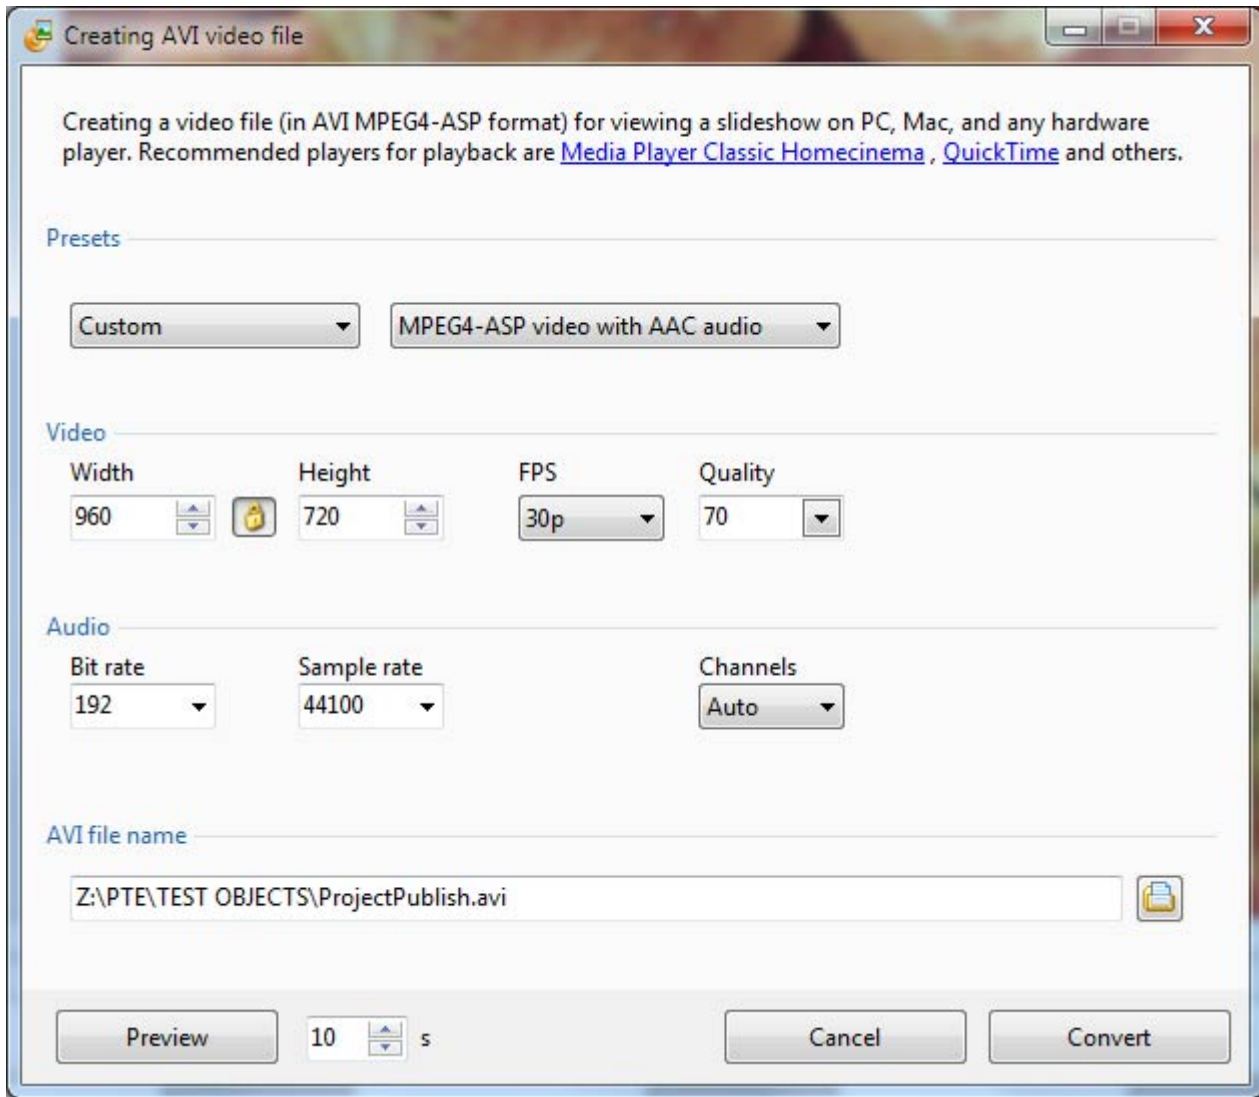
Creating AVI video file

Creating a video file (in AVI MPEG4-ASP format) for viewing a slideshow on PC, Mac, and any hardware player. Recommended players for playback are Media Player Classic Homecinema , QuickTime and others.

Presets

Custom

MPEG4-ASP video with AAC audio

Video

Width
960

Height
720

FPS
30p

Quality
70

Audio

Bit rate
192

Sample rate
44100

Channels
Auto

AVI file name

Z:\PTE\TEST OBJECTS\ProjectPublish.avi

Preview

10

s

Cancel

Convert